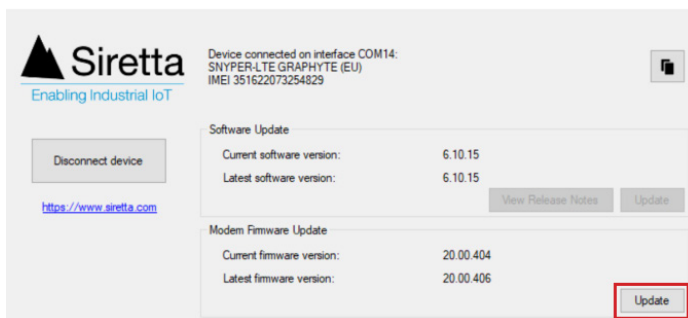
Siretta
Enabling Industrial IoT

Device connected on interface COM14:
SNYPER-LTE GRAPHYTE (EU)
IMEI 351622073254829

Disconnect device

https://www.siretta.com

Software Update
Current software version: 6.10.15
Latest software version: 6.10.15
View Release Notes
Update

Modem Firmware Update
Current firmware version: 20.00.404
Latest firmware version: 20.00.406
Update